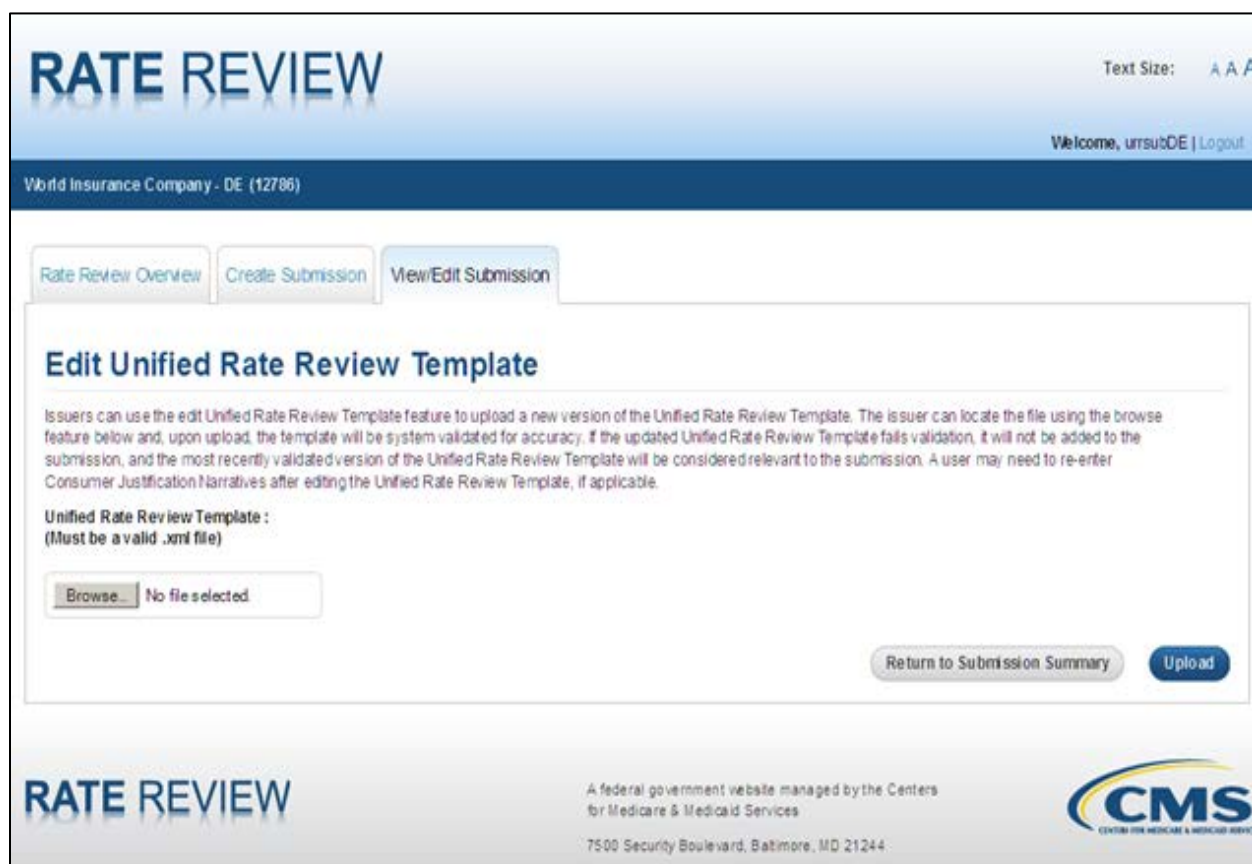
RATE REVIEW

Text Size: A A A

Welcome, urrsubDE | Logout

World Insurance Company - DE (12786)

Rate Review Overview | Create Submission | View/Edit Submission

Edit Unified Rate Review Template

Issuers can use the edit Unified Rate Review Template feature to upload a new version of the Unified Rate Review Template. The issuer can locate the file using the browse feature below and, upon upload, the template will be system validated for accuracy. If the updated Unified Rate Review Template fails validation, it will not be added to the submission, and the most recently validated version of the Unified Rate Review Template will be considered relevant to the submission. A user may need to re-enter Consumer Justification Narratives after editing the Unified Rate Review Template, if applicable.

Unified Rate Review Template :
(Must be a valid .xml file)

Browse... No file selected.

Return to Submission Summary

Upload

RATE REVIEW

A federal government website managed by the Centers for Medicare & Medicaid Services

7500 Security Boulevard, Baltimore, MD 21244

CMS
CENTERS FOR MEDICARE & MEDICAID SERVIC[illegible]